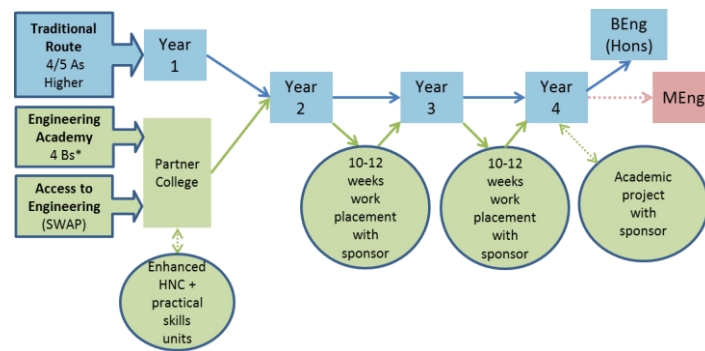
Traditional Route
4/5 As Higher

Engineering Academy
4 Bs*

Access to Engineering
(SWAP)

Year 1

Partner College

Enhanced HNC + practical skills units

Year 2

10-12 weeks work placement with sponsor

Year 3

10-12 weeks work placement with sponsor

Year 4

Academic project with sponsor

BEng (Hons)

MEng